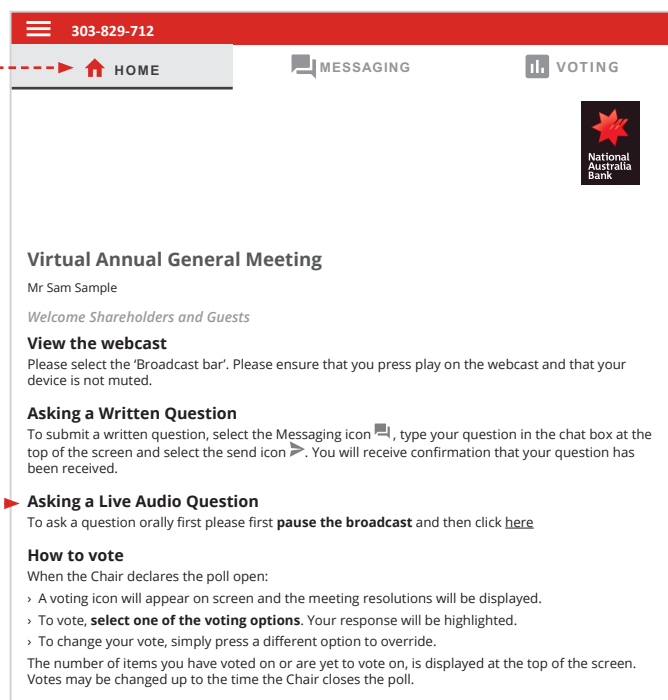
303-829-712

HOME

MESSAGING

VOTING

National Australia Bank

Virtual Annual General Meeting

Mr Sam Sample

Welcome Shareholders and Guests

View the webcast
Please select the 'Broadcast bar'. Please ensure that you press play on the webcast and that your device is not muted.

Asking a Written Question
To submit a written question, select the Messaging icon, type your question in the chat box at the top of the screen and select the send icon. You will receive confirmation that your question has been received.

Asking a Live Audio Question
To ask a question orally first please first pause the broadcast and then click here

How to vote
When the Chair declares the poll open:
› A voting icon will appear on screen and the meeting resolutions will be displayed.
› To vote, select one of the voting options. Your response will be highlighted.
› To change your vote, simply press a different option to override.
The number of items you have voted on or are yet to vote on, is displayed at the top of the screen. Votes may be changed up to the time the Chair closes the poll.